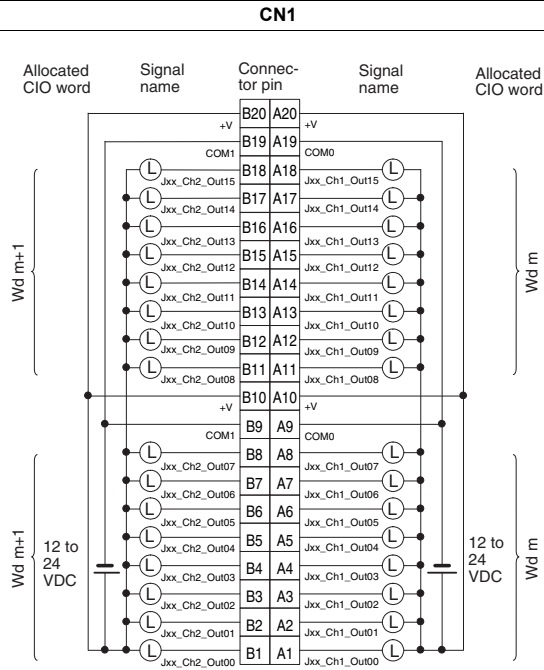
CN1

Allocated CIO word

Signal name

Connector pin

Signal name

Allocated CIO word

| | B | A | |
|---|---|---|---|
| | B20 | A20 | |
| +V | B19 | A19 | +V |
| COM1 | B18 | A18 | COM0 |
| Jxx_Ch2_Out15 | B17 | A17 | Jxx_Ch1_Out15 |
| Jxx_Ch2_Out14 | B16 | A16 | Jxx_Ch1_Out14 |
| Jxx_Ch2_Out13 | B15 | A15 | Jxx_Ch1_Out13 |
| Jxx_Ch2_Out12 | B14 | A14 | Jxx_Ch1_Out12 |
| Jxx_Ch2_Out11 | B13 | A13 | Jxx_Ch1_Out11 |
| Jxx_Ch2_Out10 | B12 | A12 | Jxx_Ch1_Out10 |
| Jxx_Ch2_Out09 | B11 | A11 | Jxx_Ch1_Out09 |
| Jxx_Ch2_Out08 | B10 | A10 | Jxx_Ch1_Out08 |
| +V | B9 | A9 | +V |
| COM1 | B8 | A8 | COM0 |
| Jxx_Ch2_Out07 | B7 | A7 | Jxx_Ch1_Out07 |
| Jxx_Ch2_Out06 | B6 | A6 | Jxx_Ch1_Out06 |
| Jxx_Ch2_Out05 | B5 | A5 | Jxx_Ch1_Out05 |
| Jxx_Ch2_Out04 | B4 | A4 | Jxx_Ch1_Out04 |
| Jxx_Ch2_Out03 | B3 | A3 | Jxx_Ch1_Out03 |
| Jxx_Ch2_Out02 | B2 | A2 | Jxx_Ch1_Out02 |
| Jxx_Ch2_Out01 | B1 | A1 | Jxx_Ch1_Out01 |
| Jxx_Ch2_Out00 | | | Jxx_Ch1_Out00 |

L L L L L L L L L L L L L L L L

Wd m+1

Wd m

Wd m+1

12 to 24 VDC

12 to 24 VDC

Wd m